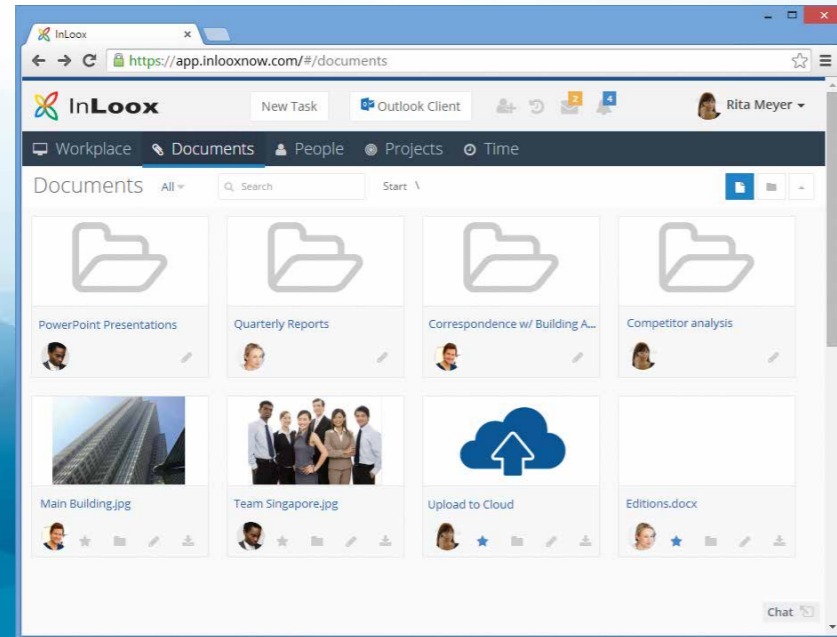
InLoox ×

https://app.inlooxnow.com/#/documents

InLoox New Task Outlook Client 2 4 Rita Meyer

Workplace Documents People Projects Time

Documents All Search Start \

PowerPoint Presentations

Quarterly Reports

Correspondence w/ Building A...

Competitor analysis

Main Building.jpg

Team Singapore.jpg

Upload to Cloud

Editions.docx

Chat